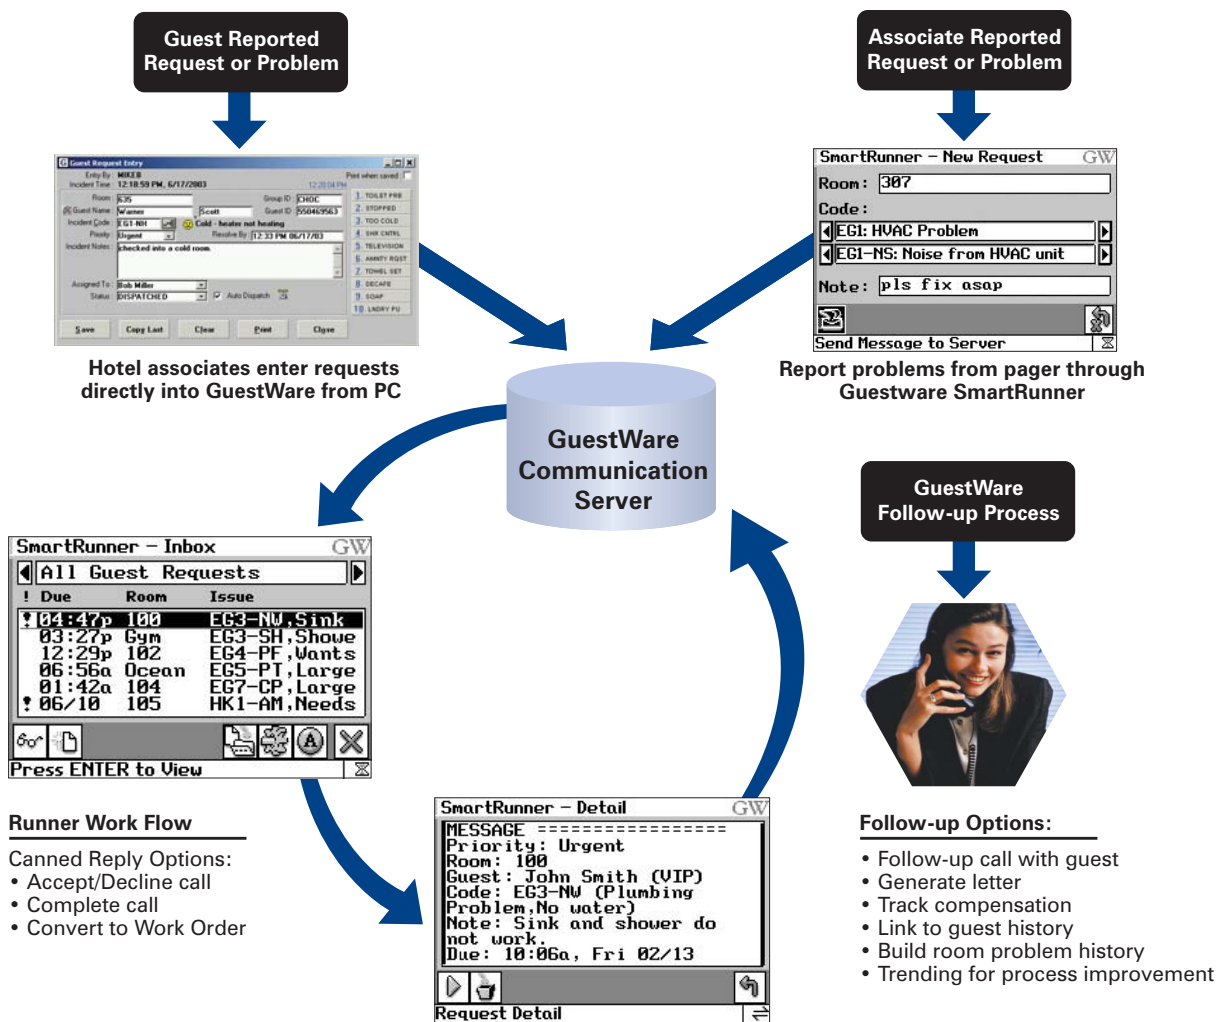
Guest Reported Request or Problem

Associate Reported Request or Problem

Guest Request Entry

Entry By: MIKEB
Incident Time: 12:18:59 PM, 6/17/2003
Print when saved
Room: 635
Group ID: CHOC
Guest Name: Warner Scott
Guest ID: 550469563
Incident Code: EG1-NH
Cold - heater not heating
Priority: Urgent
Resolve By: 12:33 PM 06/17/03
Incident Notes: checked into a cold room.
Assigned To: Bob Miller
Status: DISPATCHED
Auto Dispatch
1. TOILET PRB
2. STOPPED
3. TOO COLD
4. SNK CNTRL
5. TELEVISION
6. AMNTY RQST
7. TOWEL SET
8. DECAFE
9. SOAP
10. LNDRY PU
Save
Copy Last
Clear
Print
Close

Hotel associates enter requests directly into GuestWare from PC

SmartRunner – New Request GW
Room: 307
Code:
EG1: HVAC Problem
EG1-NS: Noise from HVAC unit
Note: pls fix asap
Send Message to Server

Report problems from pager through Guestware SmartRunner

GuestWare Communication Server

GuestWare Follow-up Process

SmartRunner – Inbox GW
All Guest Requests
| ! | Due | Room | Issue |
|---|---|---|---|
| ! | 04:47p | 100 | EG3-NW,Sink |
| | 03:27p | Gym | EG3-SH,Showe |
| | 12:29p | 102 | EG4-PF,Wants |
| | 06:56a | Ocean | EG5-PT,Large |
| | 01:42a | 104 | EG7-CP,Large |
| ! | 06/10 | 105 | HK1-AM,Needs |
Press ENTER to View

Runner Work Flow
Canned Reply Options:
• Accept/Decline call
• Complete call
• Convert to Work Order

SmartRunner – Detail GW
MESSAGE ================
Priority: Urgent
Room: 100
Guest: John Smith (VIP)
Code: EG3-NW (Plumbing Problem,No water)
Note: Sink and shower do not work.
Due: 10:06a, Fri 02/13
Request Detail

Follow-up Options:
• Follow-up call with guest
• Generate letter
• Track compensation
• Link to guest history
• Build room problem history
• Trending for process improvement